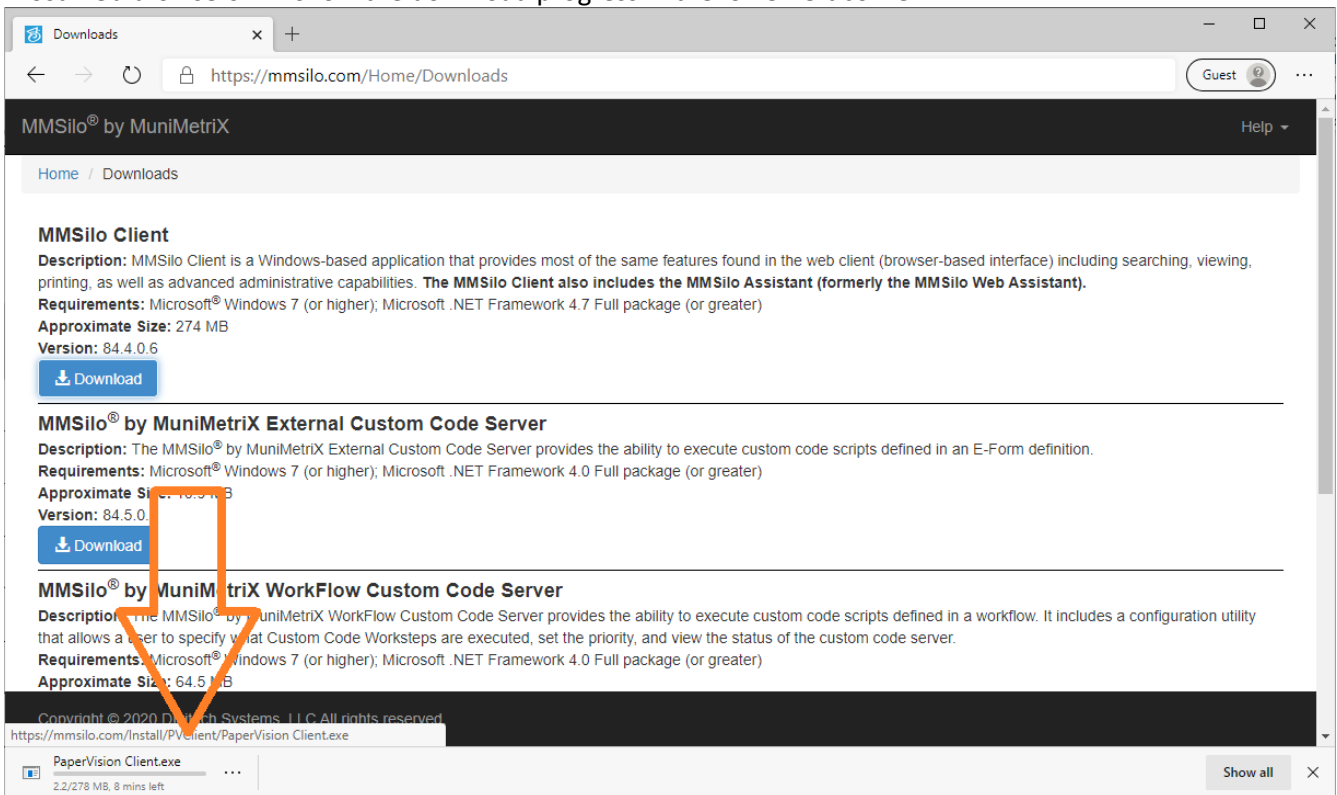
Downloads

https://mmsilo.com/Home/Downloads

Guest

MMSilo® by MuniMetriX

Help

Home / Downloads

MMSilo Client

Description: MMSilo Client is a Windows-based application that provides most of the same features found in the web client (browser-based interface) including searching, viewing, printing, as well as advanced administrative capabilities. The MMSilo Client also includes the MMSilo Assistant (formerly the MMSilo Web Assistant).
Requirements: Microsoft® Windows 7 (or higher); Microsoft .NET Framework 4.7 Full package (or greater)
Approximate Size: 274 MB
Version: 84.4.0.6

Download

MMSilo® by MuniMetriX External Custom Code Server

Description: The MMSilo® by MuniMetriX External Custom Code Server provides the ability to execute custom code scripts defined in an E-Form definition.
Requirements: Microsoft® Windows 7 (or higher); Microsoft .NET Framework 4.0 Full package (or greater)
Approximate Si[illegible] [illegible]B
Version: 84.5.0.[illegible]

Download

MMSilo® by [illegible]uniMetriX WorkFlow Custom Code Server

Description: The MMSilo® by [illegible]uniMetriX WorkFlow Custom Code Server provides the ability to execute custom code scripts defined in a workflow. It includes a configuration utility that allows a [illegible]ser to specify w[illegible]at Custom Code Worksteps are executed, set the priority, and view the status of the custom code server.
Requirements: Microsoft® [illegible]indows 7 (or higher); Microsoft .NET Framework 4.0 Full package (or greater)
Approximate Siz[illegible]: 64.5 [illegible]B

Copyright © 2020 D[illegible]ch Systems, LLC All rights reserved.

https://mmsilo.com/Install/PVclient/PaperVision Client.exe

PaperVision Client.exe
2.2/278 MB, 8 mins left

Show all